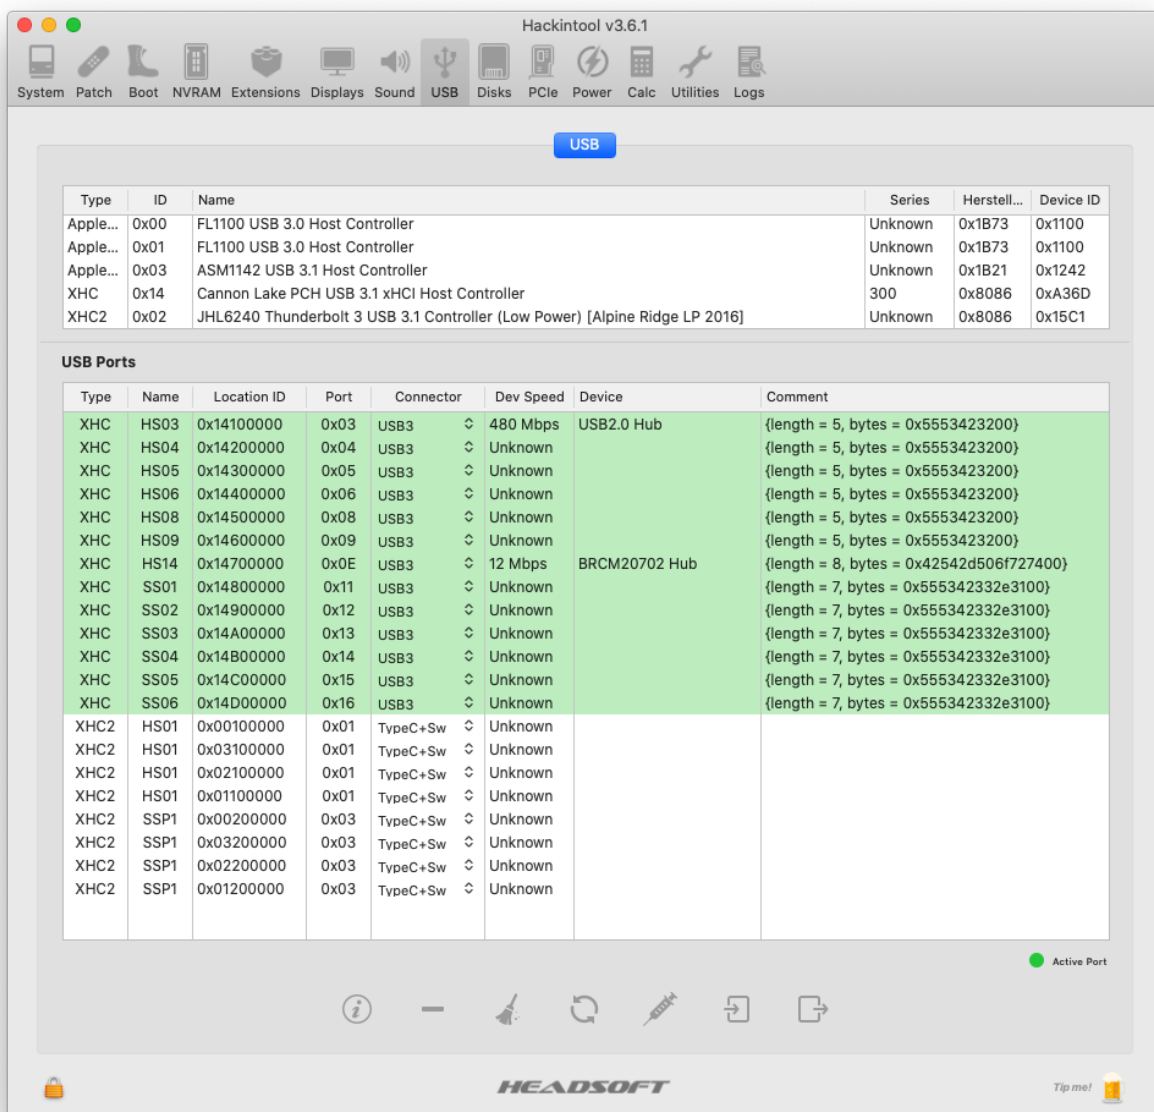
Hackintool v3.6.1

System Patch Boot NVRAM Extensions Displays Sound USB Disks PCIe Power Calc Utilities Logs

USB

| Type | ID | Name | Series | Herstell... | Device ID |
|---|---|---|---|---|---|
| Apple... | 0x00 | FL1100 USB 3.0 Host Controller | Unknown | 0x1B73 | 0x1100 |
| Apple... | 0x01 | FL1100 USB 3.0 Host Controller | Unknown | 0x1B73 | 0x1100 |
| Apple... | 0x03 | ASM1142 USB 3.1 Host Controller | Unknown | 0x1B21 | 0x1242 |
| XHC | 0x14 | Cannon Lake PCH USB 3.1 xHCI Host Controller | 300 | 0x8086 | 0xA36D |
| XHC2 | 0x02 | JHL6240 Thunderbolt 3 USB 3.1 Controller (Low Power) [Alpine Ridge LP 2016] | Unknown | 0x8086 | 0x15C1 |

USB Ports

| Type | Name | Location ID | Port | Connector | Dev Speed | Device | Comment |
|---|---|---|---|---|---|---|---|
| XHC | HS03 | 0x14100000 | 0x03 | USB3 | 480 Mbps | USB2.0 Hub | {length = 5, bytes = 0x5553423200} |
| XHC | HS04 | 0x14200000 | 0x04 | USB3 | Unknown | | {length = 5, bytes = 0x5553423200} |
| XHC | HS05 | 0x14300000 | 0x05 | USB3 | Unknown | | {length = 5, bytes = 0x5553423200} |
| XHC | HS06 | 0x14400000 | 0x06 | USB3 | Unknown | | {length = 5, bytes = 0x5553423200} |
| XHC | HS08 | 0x14500000 | 0x08 | USB3 | Unknown | | {length = 5, bytes = 0x5553423200} |
| XHC | HS09 | 0x14600000 | 0x09 | USB3 | Unknown | | {length = 5, bytes = 0x5553423200} |
| XHC | HS14 | 0x14700000 | 0x0E | USB3 | 12 Mbps | BRCM20702 Hub | {length = 8, bytes = 0x42542d506f727400} |
| XHC | SS01 | 0x14800000 | 0x11 | USB3 | Unknown | | {length = 7, bytes = 0x555342332e3100} |
| XHC | SS02 | 0x14900000 | 0x12 | USB3 | Unknown | | {length = 7, bytes = 0x555342332e3100} |
| XHC | SS03 | 0x14A00000 | 0x13 | USB3 | Unknown | | {length = 7, bytes = 0x555342332e3100} |
| XHC | SS04 | 0x14B00000 | 0x14 | USB3 | Unknown | | {length = 7, bytes = 0x555342332e3100} |
| XHC | SS05 | 0x14C00000 | 0x15 | USB3 | Unknown | | {length = 7, bytes = 0x555342332e3100} |
| XHC | SS06 | 0x14D00000 | 0x16 | USB3 | Unknown | | {length = 7, bytes = 0x555342332e3100} |
| XHC2 | HS01 | 0x00100000 | 0x01 | TypeC+Sw | Unknown | | |
| XHC2 | HS01 | 0x03100000 | 0x01 | TypeC+Sw | Unknown | | |
| XHC2 | HS01 | 0x02100000 | 0x01 | TypeC+Sw | Unknown | | |
| XHC2 | HS01 | 0x01100000 | 0x01 | TypeC+Sw | Unknown | | |
| XHC2 | SSP1 | 0x00200000 | 0x03 | TypeC+Sw | Unknown | | |
| XHC2 | SSP1 | 0x03200000 | 0x03 | TypeC+Sw | Unknown | | |
| XHC2 | SSP1 | 0x02200000 | 0x03 | TypeC+Sw | Unknown | | |
| XHC2 | SSP1 | 0x01200000 | 0x03 | TypeC+Sw | Unknown | | |

Active Port

HEADSOFT

Tip me!